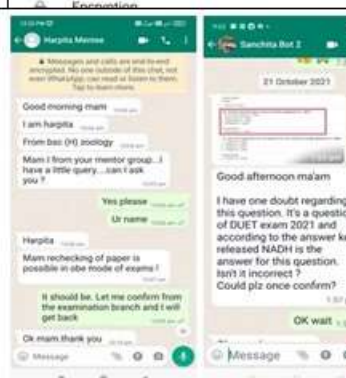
Encryption

Harpita Mentee

🔒 Messages and calls are end-to-end encrypted. No one outside of this chat, not even WhatsApp, can read or listen to them. Tap to learn more.

Good morning mam

I am harpita

From bsc (H) zoology

Mam I from your mentor group...I have a little query....can I ask you ?

Yes please

Ur name

Harpita

Mam rechecking of paper is possible in obe mode of exams !

It should be. Let me confirm from the examination branch and I will get back

Ok mam.thank you

Message

Sanchita Bot 2

21 October 2021

Good afternoon ma'am

I have one doubt regarding this question. It's a questic of DUET exam 2021 and according to the answer ke released NADH is the answer for this question. Isn't it incorrect ? Could plz once confirm?

OK wait

Message